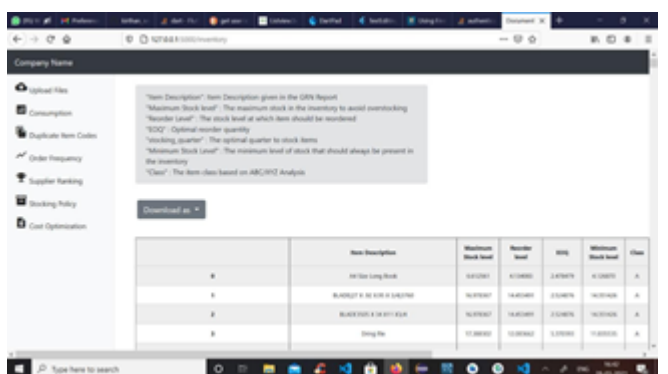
Company Name

Upload Files
Consumption
Duplicate Item Codes
Order Frequency
Supplier Ranking
Stocking Policy
Cost Optimization

"Item Description": Item Description given in the GRN Report
"Maximum Stock level" : The maximum stock in the inventory to avoid overstocking
"Reorder Level": The stock level at which item should be reordered
"EOQ" : Optimal reorder quantity
"stocking_quarter" : The optimal quarter to stock items
"Minimum Stock Level" : The minimum level of stock that should always be present in the inventory
"Class" : The item class based on ABC/XYZ Analysis

Download as ▾

| | Item Description | Maximum Stock level | Reorder level | EOQ | Minimum Stock level | Class |
|---|---|---|---|---|---|---|
| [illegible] | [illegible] | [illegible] | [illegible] | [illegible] | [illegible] | A |
| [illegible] | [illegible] | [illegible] | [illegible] | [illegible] | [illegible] | A |
| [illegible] | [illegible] | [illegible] | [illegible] | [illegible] | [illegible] | A |
| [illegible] | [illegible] | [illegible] | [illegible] | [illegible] | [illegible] | A |

Type here to search